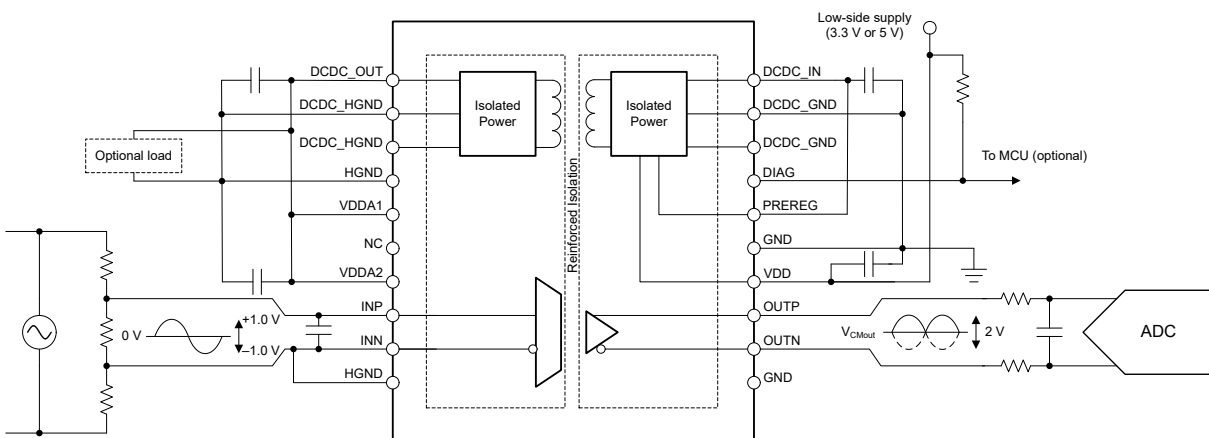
Low-side supply (3.3 V or 5 V)

DCDC_OUT
DCDC_HGND
DCDC_HGND
HGND
VDDA1
NC
VDDA2
INP
INN
HGND

Optional load

Isolated Power

Isolated Power

Reinforced Isolation

DCDC_IN
DCDC_GND
DCDC_GND
DIAG
PREREG
GND
VDD
OUTP
OUTN
GND

To MCU (optional)

0 V
+1.0 V
–1.0 V

$V_{CMout}$
2 V

ADC